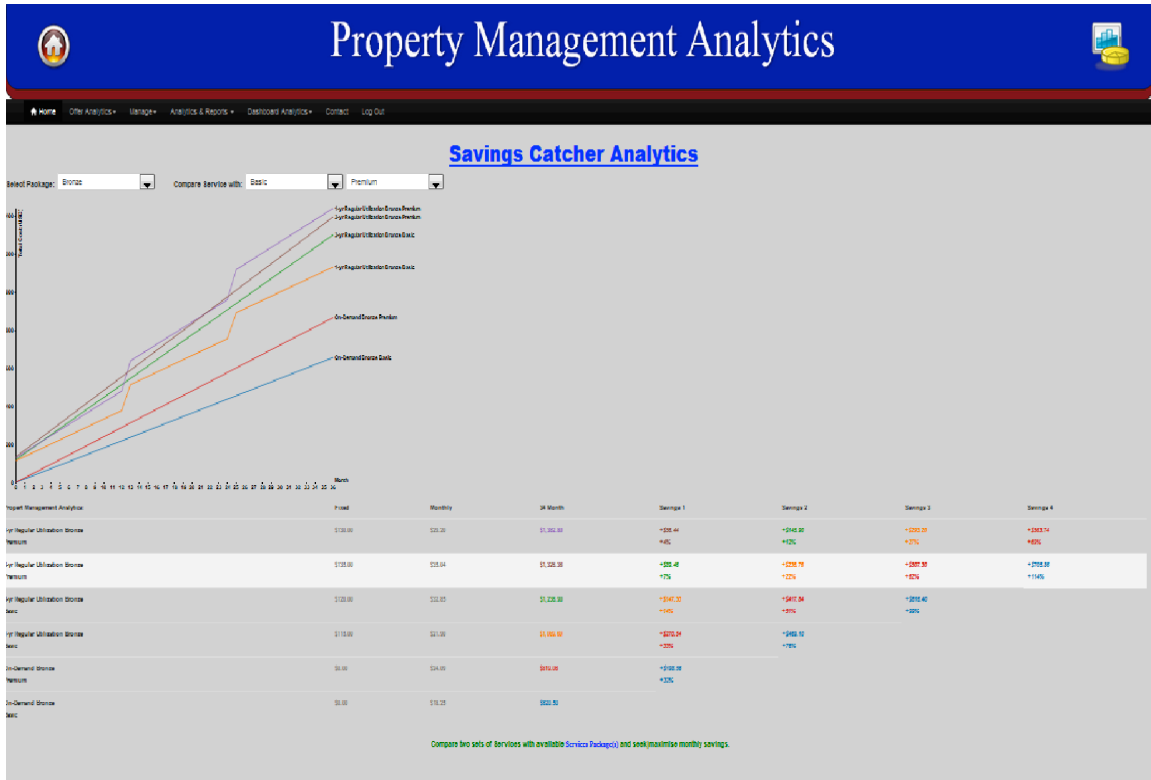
Property Management Analytics

Home Offer Analytics▾ Manage▾ Analytics & Reports ▾ Dashboard Analytics▾ Contact Log Out

Savings Catcher Analytics

Select Package: Bronze
Compare Service with: Basic
Premium

Total Cost (USD)

1-yr Regular Utilization Bronze Premium
3-yr Regular Utilization Bronze Premium
3-yr Regular Utilization Bronze Basic
1-yr Regular Utilization Bronze Basic
On-Demand Bronze Premium
On-Demand Bronze Basic

Month

0 1 2 3 4 5 6 7 8 9 10 11 12 13 14 15 16 17 18 19 20 21 22 23 24 25 26 27 28 29 30 31 32 33 34 35 36

| Property Management Analytics | Fixed | Monthly | 36 Month | Savings 1 | Savings 2 | Savings 3 | Savings 4 |
|---|---|---|---|---|---|---|---|
| 1-yr Regular Utilization Bronze Premium | $138.00 | $35.30 | $1,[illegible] | +$35.44 +4% | +$145.80 +13% | +$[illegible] +37% | +$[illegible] +63% |
| 3-yr Regular Utilization Bronze Premium | $138.00 | $35.64 | $1,328.99 | +$55.48 +7% | +$238.79 +22% | +$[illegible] +62% | +$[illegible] +114% |
| 3-yr Regular Utilization Bronze Basic | $138.00 | $33.83 | $1,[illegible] | +$147.33 +14% | +$417.84 +51% | +$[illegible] +88% | |
| 1-yr Regular Utilization Bronze Basic | $118.00 | $31.00 | $1,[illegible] | +$270.04 +33% | +$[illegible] +76% | | |
| On-Demand Bronze Premium | $0.00 | $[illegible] | $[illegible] | +$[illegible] +32% | | | |
| On-Demand Bronze Basic | $0.00 | $18.35 | $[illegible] | | | | |

Compare two sets of Services with available Services Package(s) and seek/maximise monthly savings.